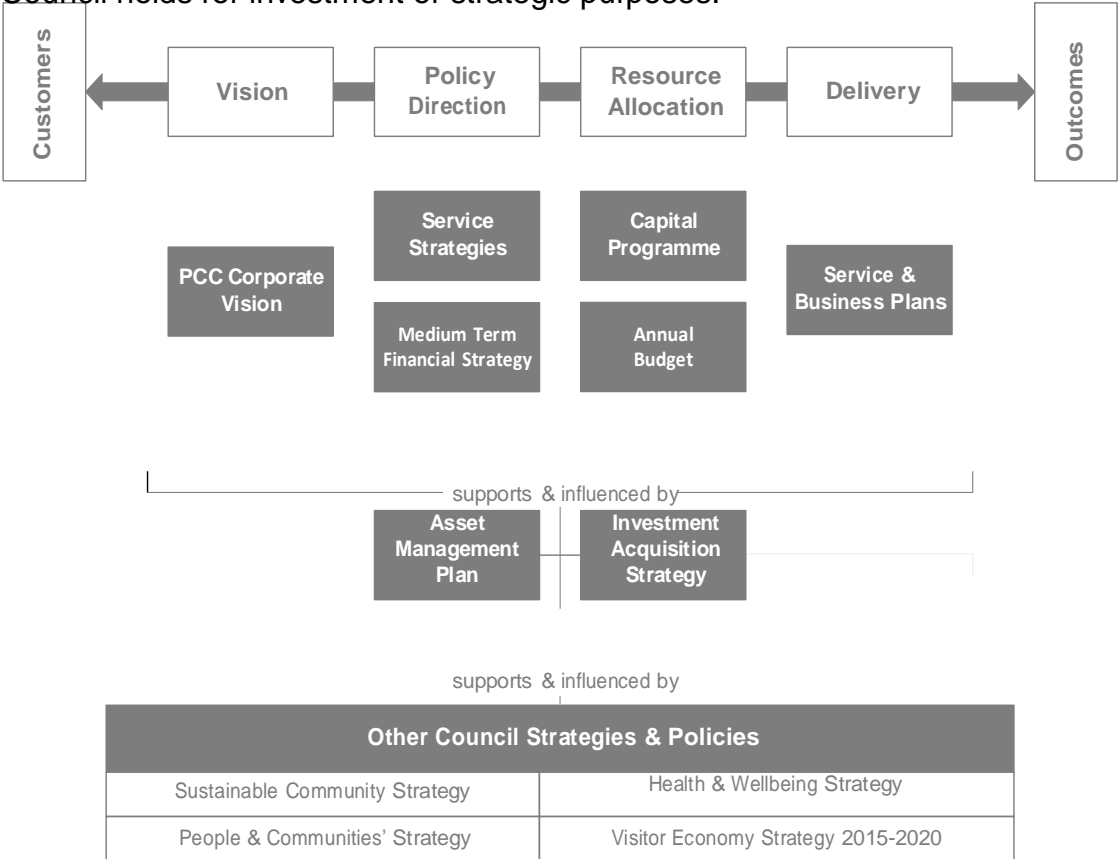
Council holds for investment or strategic purposes.

Customers

Vision

Policy Direction

Resource Allocation

Delivery

Outcomes

Service Strategies

Capital Programme

PCC Corporate Vision

Service & Business Plans

Medium Term Financial Strategy

Annual Budget

supports & influenced by

Asset Management Plan

Investment Acquisition Strategy

supports & influenced by

| Other Council Strategies & Policies | |
|---|---|
| Sustainable Community Strategy | Health & Wellbeing Strategy |
| People & Communities' Strategy | Visitor Economy Strategy 2015-2020 |